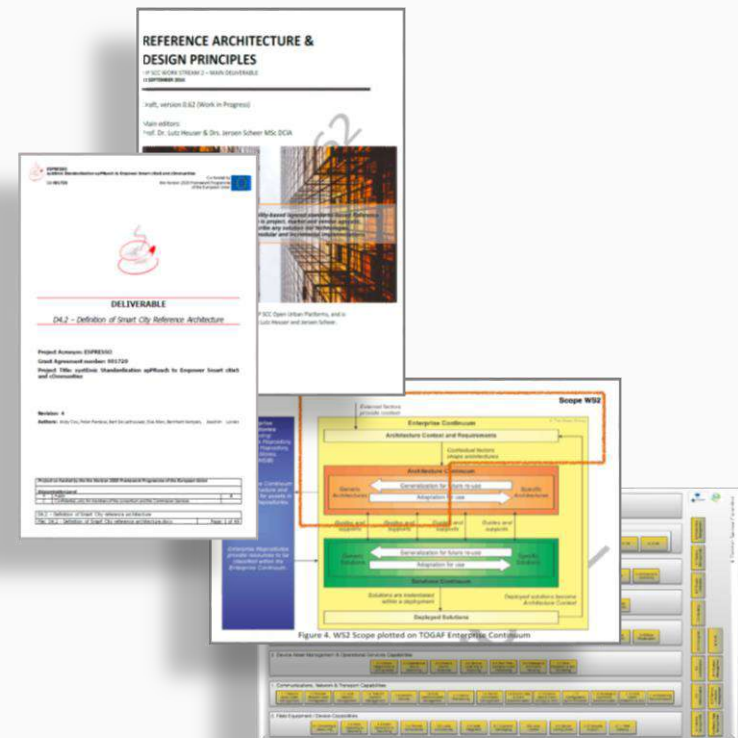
REFERENCE ARCHITECTURE & DESIGN PRINCIPLES

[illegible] SCC WORK STREAM 2 – MAIN DELIVERABLE

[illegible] SEPTEMBER 2016

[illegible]raft, version 0.62 (Work in Progress)

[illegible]ain editors:

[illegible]rof. Dr. Lutz Heuser & Drs. Jeroen Scheer MSc DCIA

ESPRESSO

systEmic Standardisation apPRoach to Empower Smart citieS and cOmmunities

DELIVERABLE

D4.2 – Definition of Smart City Reference Architecture

Project Acronym: ESPRESSO

Grant Agreement number: 691720

Project Title: systEmic Standardisation apPRoach to Empower Smart citieS and cOmmunities

Revision: 4

Authors: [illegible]

Scope WS2

Enterprise Continuum

Architecture Context and Requirements

Architecture Continuum

Generic Architectures

Specific Architectures

Generalization for future re-use

Adaptation for use

Guides and supports

Guides and supports

Guides and supports

Guides and supports

Generic Solutions

Specific Solutions

Generalization for future re-use

Adaptation for use

Solutions Continuum

Deployed Solutions

Figure 4. WS2 Scope plotted on TOGAF Enterprise Continuum

Device Asset Management & Operational Services Capabilities

Communications, Network & Transport Capabilities

Field Equipment / Device Capabilities